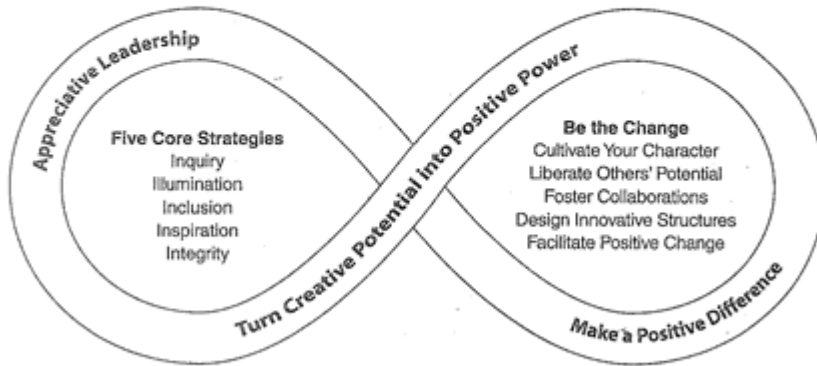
Appreciative Leadership

Five Core Strategies
Inquiry
Illumination
Inclusion
Inspiration
Integrity

Turn Creative Potential into Positive Power

Be the Change
Cultivate Your Character
Liberate Others' Potential
Foster Collaborations
Design Innovative Structures
Facilitate Positive Change

Make a Positive Difference